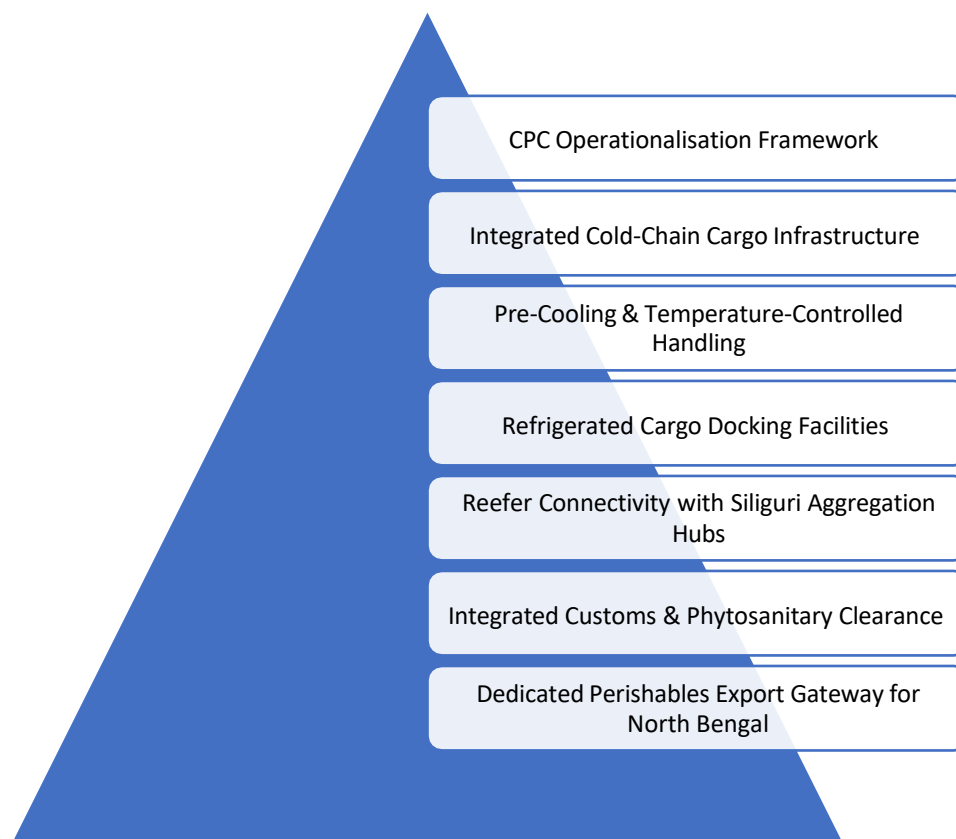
CPC Operationalisation Framework

Integrated Cold-Chain Cargo Infrastructure

Pre-Cooling & Temperature-Controlled Handling

Refrigerated Cargo Docking Facilities

Reefer Connectivity with Siliguri Aggregation Hubs

Integrated Customs & Phytosanitary Clearance

Dedicated Perishables Export Gateway for North Bengal